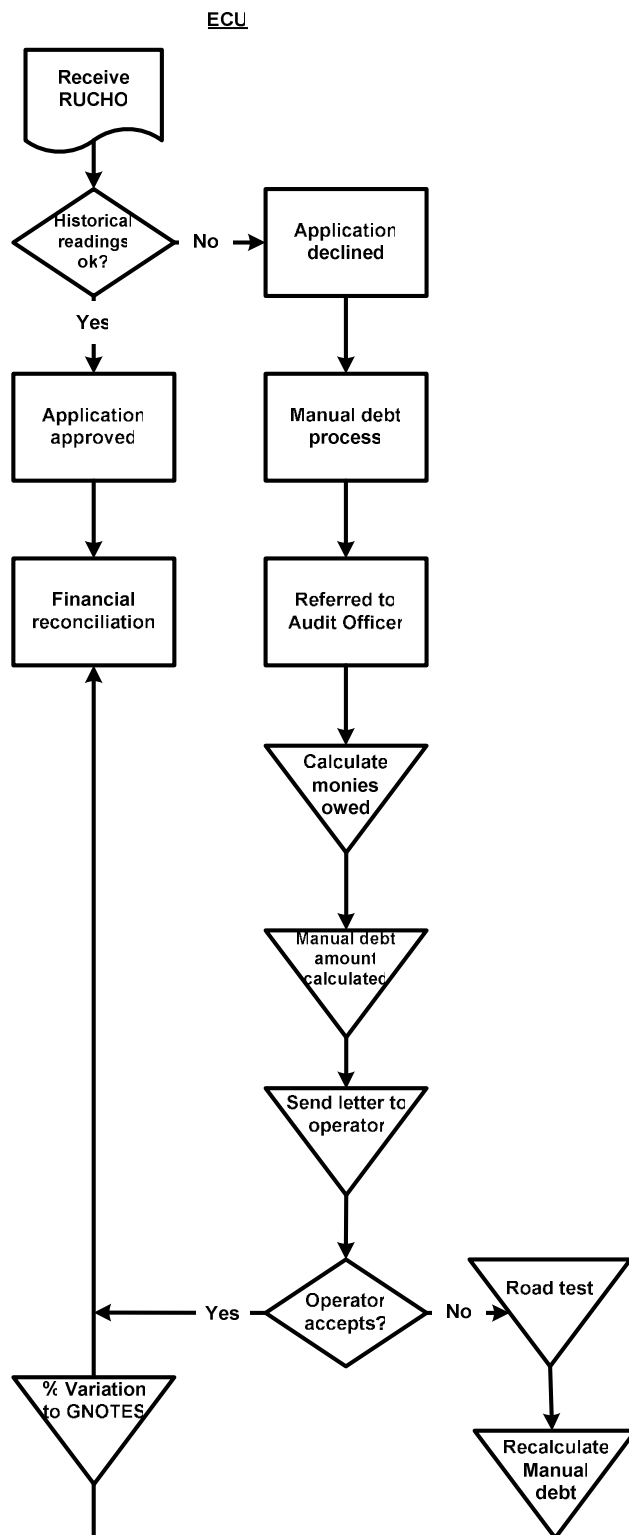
ECU

Receive RUCHO

Historical readings ok?

No

Application declined

Yes

Application approved

Manual debt process

Financial reconciliation

Referred to Audit Officer

Calculate monies owed

Manual debt amount calculated

Send letter to operator

Yes

Operator accepts?

No

Road test

% Variation to GNOTES

Recalculate Manual debt